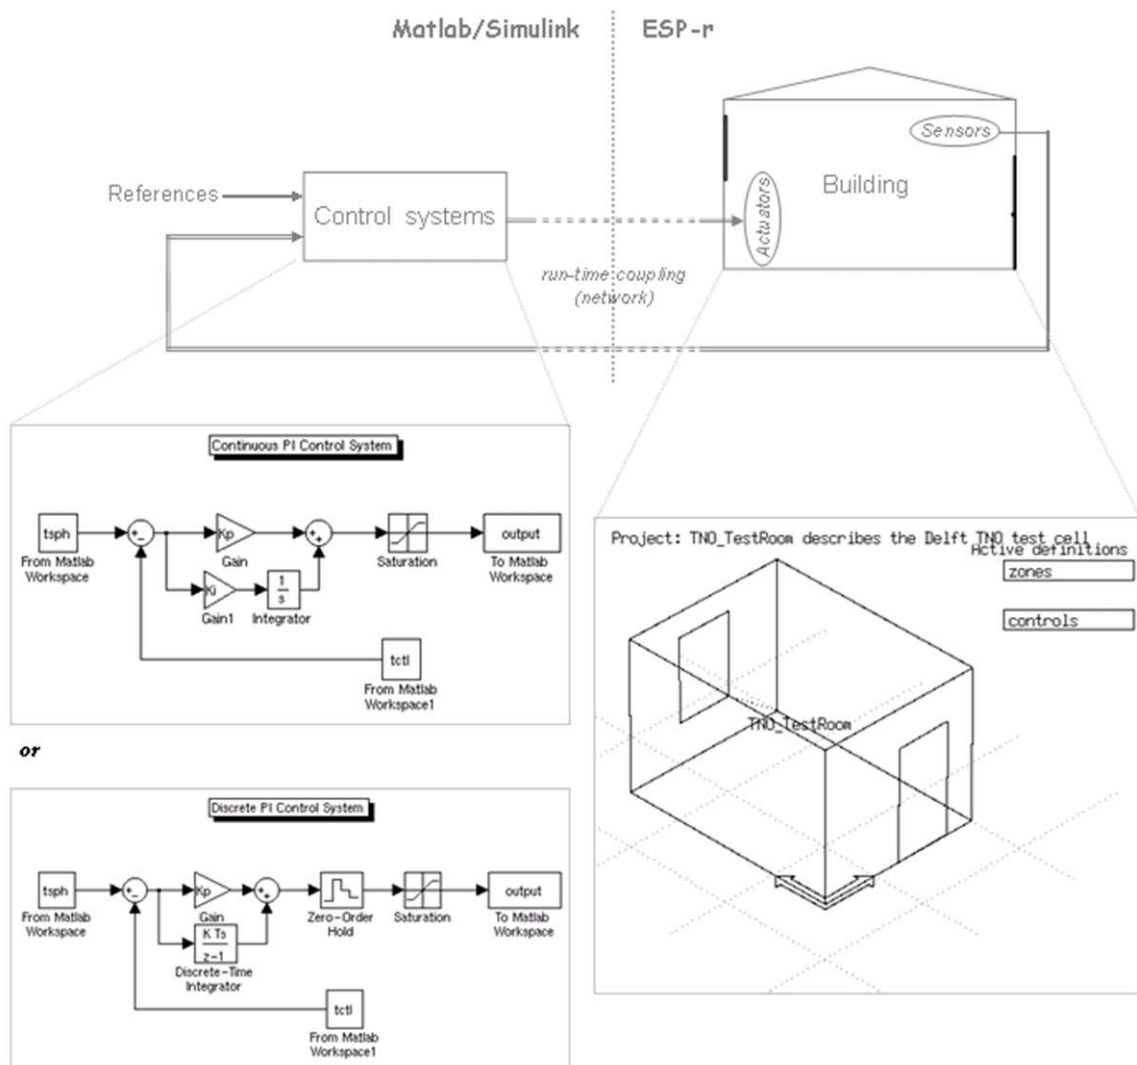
Matlab/Simulink

ESP-r

References

Control systems

run-time coupling (network)

Actuators

Building

Sensors

Continuous PI Control System

tsph
From Matlab Workspace

+
-

Kp
Gain

+
+

Saturation

output
To Matlab Workspace

Ki
Gain1

$\frac{1}{s}$
Integrator

tctl
From Matlab Workspace1

or

Discrete PI Control System

tsph
From Matlab Workspace

+
-

Kp
Gain

+
+

Zero-Order Hold

Saturation

output
To Matlab Workspace

$\frac{K\ Ts}{z-1}$
Discrete-Time Integrator

tctl
From Matlab Workspace1

Project: TNO_TestRoom describes the Delft TNO test cell

Active definitions

zones

controls

TNO_TestRoom